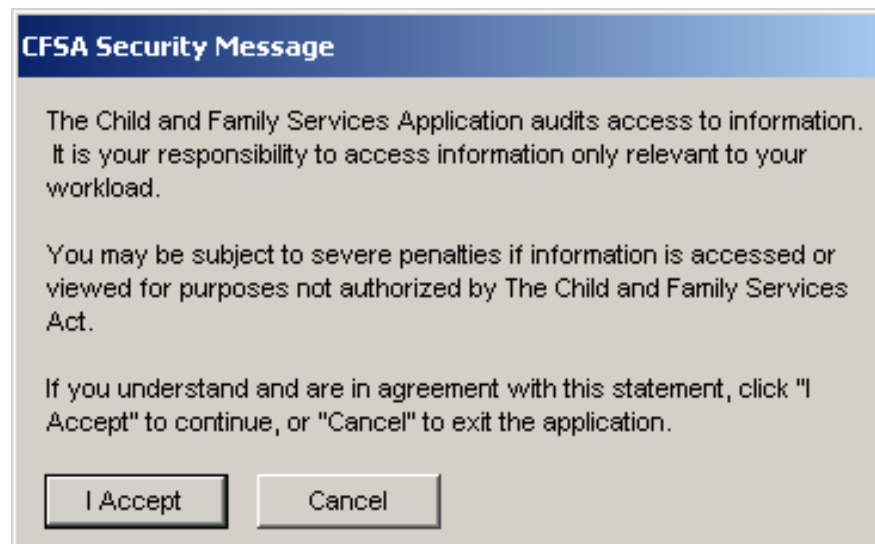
CFSA Security Message

The Child and Family Services Application audits access to information. It is your responsibility to access information only relevant to your workload.

You may be subject to severe penalties if information is accessed or viewed for purposes not authorized by The Child and Family Services Act.

If you understand and are in agreement with this statement, click "I Accept" to continue, or "Cancel" to exit the application.

I Accept

Cancel